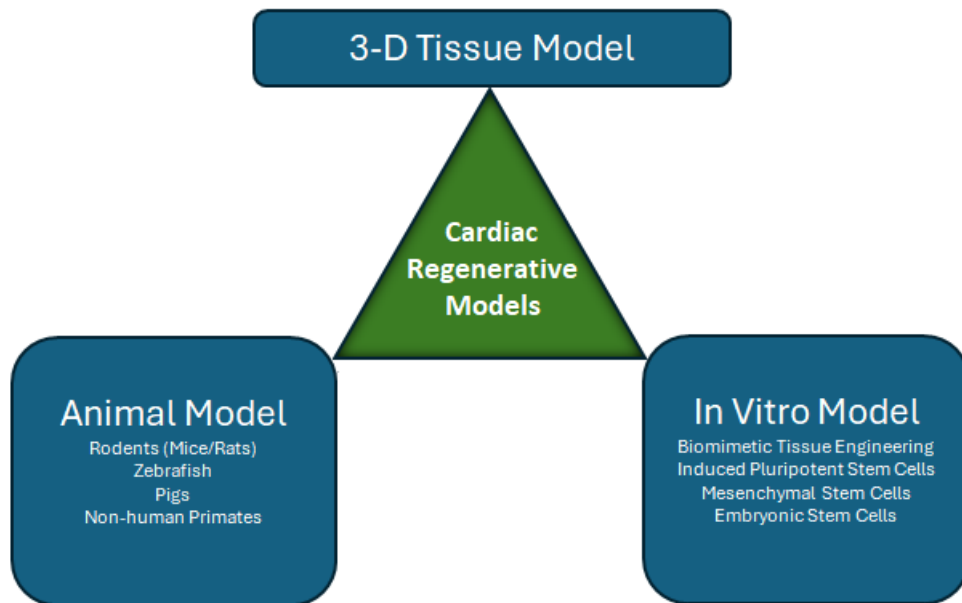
3-D Tissue Model

Cardiac Regenerative Models

Animal Model
Rodents (Mice/Rats)
Zebrafish
Pigs
Non-human Primates

In Vitro Model
Biomimetic Tissue Engineering
Induced Pluripotent Stem Cells
Mesenchymal Stem Cells
Embryonic Stem Cells